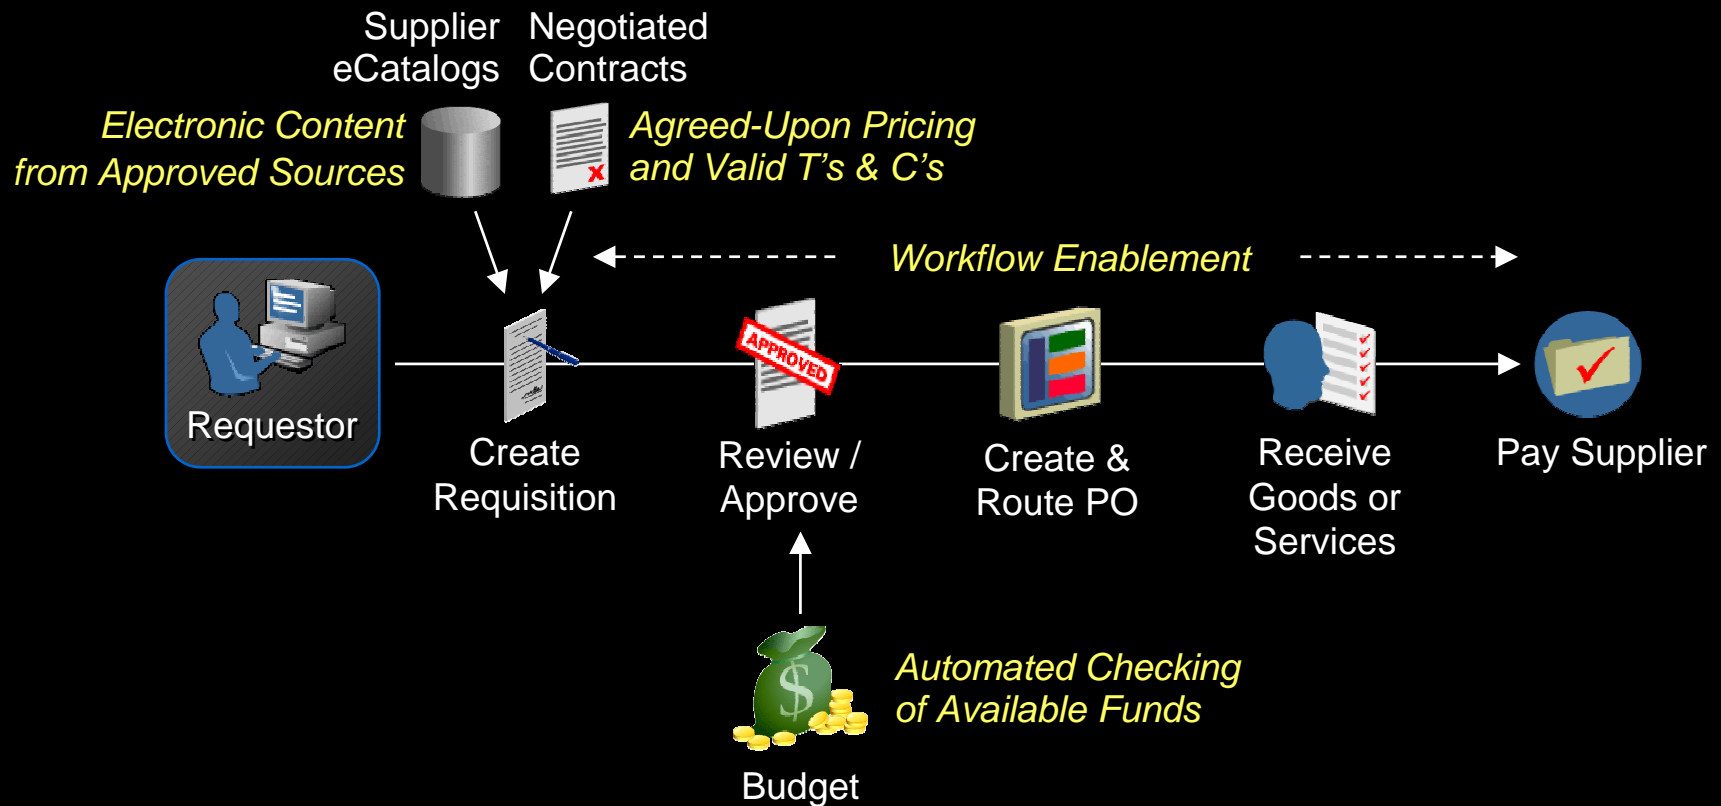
Supplier eCatalogs

Negotiated Contracts

Electronic Content from Approved Sources

Agreed-Upon Pricing and Valid T's & C's

Workflow Enablement

Requestor

Create Requisition

APPROVED

Review / Approve

Create & Route PO

Receive Goods or Services

Pay Supplier

Automated Checking of Available Funds

$

Budget